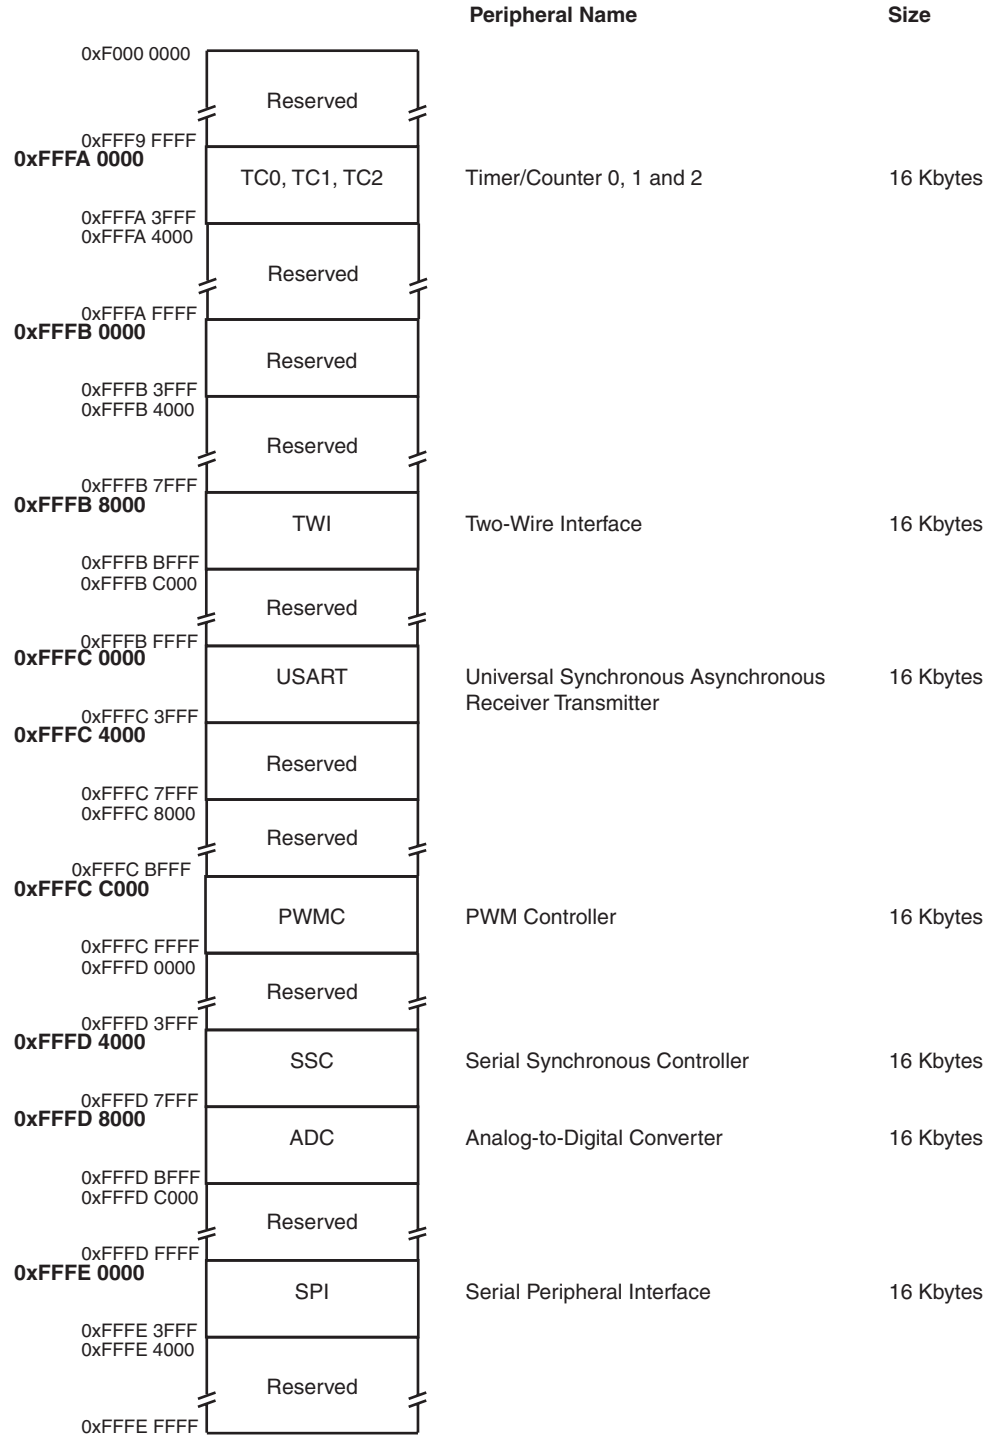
Peripheral Name

Size

0xF000 0000

Reserved

0xFFF9 FFFF
0xFFFA 0000

TC0, TC1, TC2

Timer/Counter 0, 1 and 2

16 Kbytes

0xFFFA 3FFF
0xFFFA 4000

Reserved

0xFFFA FFFF
0xFFFB 0000

Reserved

0xFFFB 3FFF
0xFFFB 4000

Reserved

0xFFFB 7FFF
0xFFFB 8000

TWI

Two-Wire Interface

16 Kbytes

0xFFFB BFFF
0xFFFB C000

Reserved

0xFFFB FFFF
0xFFFC 0000

USART

Universal Synchronous Asynchronous Receiver Transmitter

16 Kbytes

0xFFFC 3FFF
0xFFFC 4000

Reserved

0xFFFC 7FFF
0xFFFC 8000

Reserved

0xFFFC BFFF
0xFFFC C000

PWMC

PWM Controller

16 Kbytes

0xFFFC FFFF
0xFFFD 0000

Reserved

0xFFFD 3FFF
0xFFFD 4000

SSC

Serial Synchronous Controller

16 Kbytes

0xFFFD 7FFF
0xFFFD 8000

ADC

Analog-to-Digital Converter

16 Kbytes

0xFFFD BFFF
0xFFFD C000

Reserved

0xFFFD FFFF
0xFFFE 0000

SPI

Serial Peripheral Interface

16 Kbytes

0xFFFE 3FFF
0xFFFE 4000

Reserved

0xFFFE FFFF